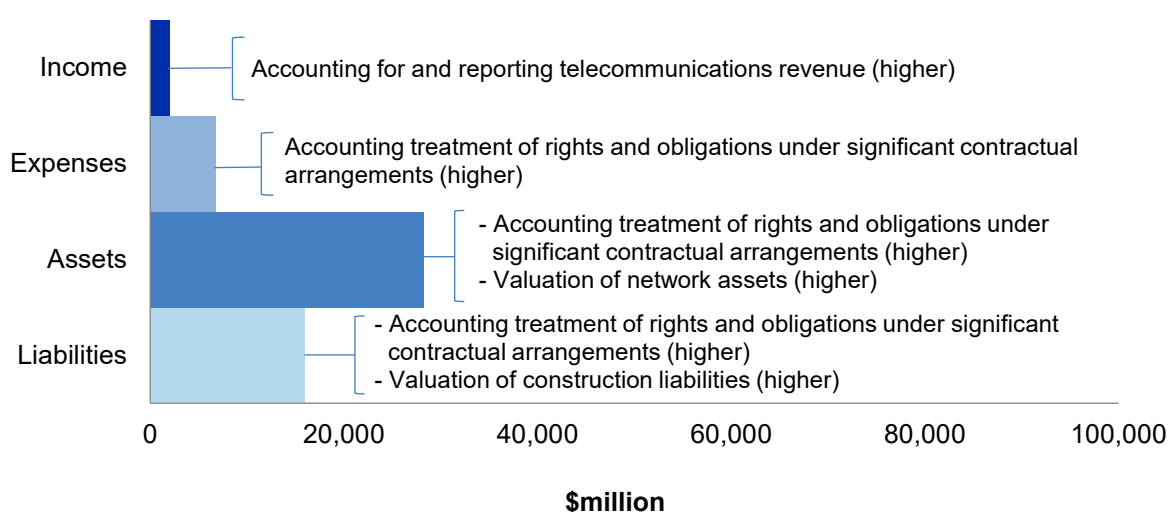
Income
Accounting for and reporting telecommunications revenue (higher)

Expenses
Accounting treatment of rights and obligations under significant contractual arrangements (higher)

Assets
- Accounting treatment of rights and obligations under significant contractual arrangements (higher)
- Valuation of network assets (higher)

Liabilities
- Accounting treatment of rights and obligations under significant contractual arrangements (higher)
- Valuation of construction liabilities (higher)

0
20,000
40,000
60,000
80,000
100,000

$million